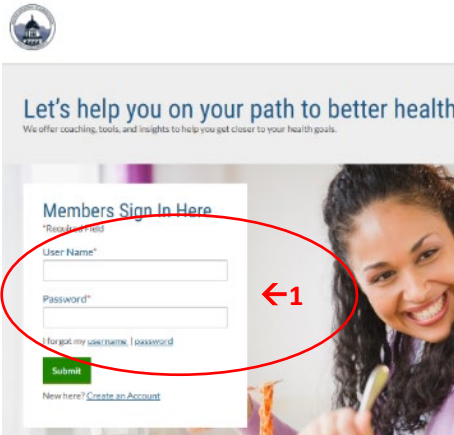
Let's help you on your path to better health

We offer coaching, tools, and insights to help you get closer to your health goals.

Members Sign In Here

*Required Field

User Name*

Password*

I forgot my username | password

Submit

New here? Create an Account

1